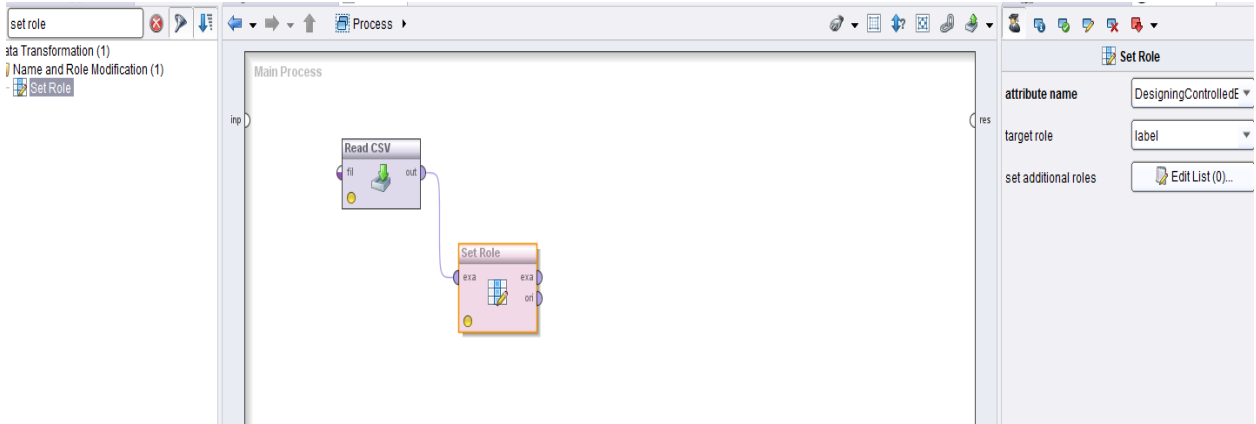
set role

ata Transformation (1)
Name and Role Modification (1)
Set Role

Process

Main Process

inp

res

Read CSV
fil
out

Set Role
exa
exa
ori

Set Role

attribute name
DesigningControlledE

target role
label

set additional roles
Edit List (0)...